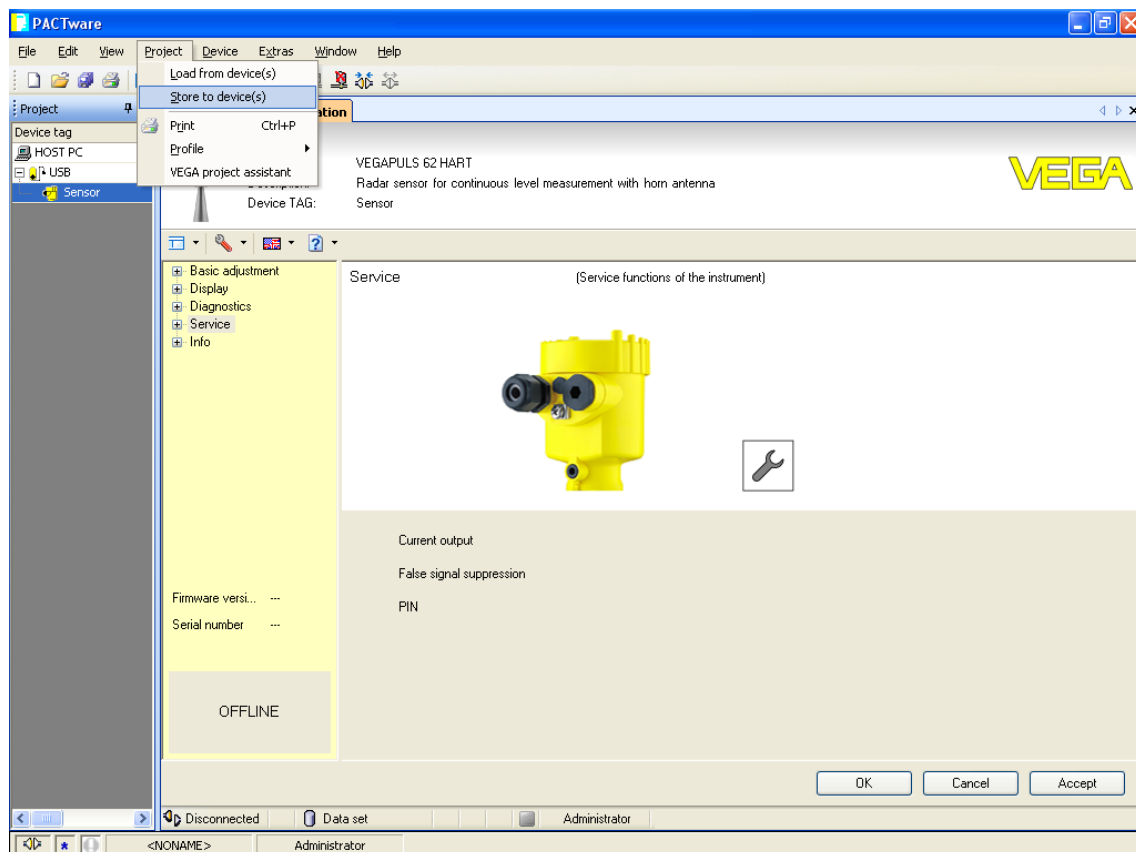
PACTware

File Edit View Project Device Extras Window Help

Load from device(s)
Store to device(s)
Print Ctrl+P
Profile
VEGA project assistant

Project
Device tag
HOST PC
USB
Sensor

ation

VEGAPULS 62 HART
Radar sensor for continuous level measurement with horn antenna
Device TAG: Sensor

VEGA

Basic adjustment
Display
Diagnostics
Service
Info

Service (Service functions of the instrument)

Current output
False signal suppression
PIN

Firmware versi... ---
Serial number ---

OFFLINE

OK Cancel Accept

Disconnected Data set Administrator

<NONAME> Administrator